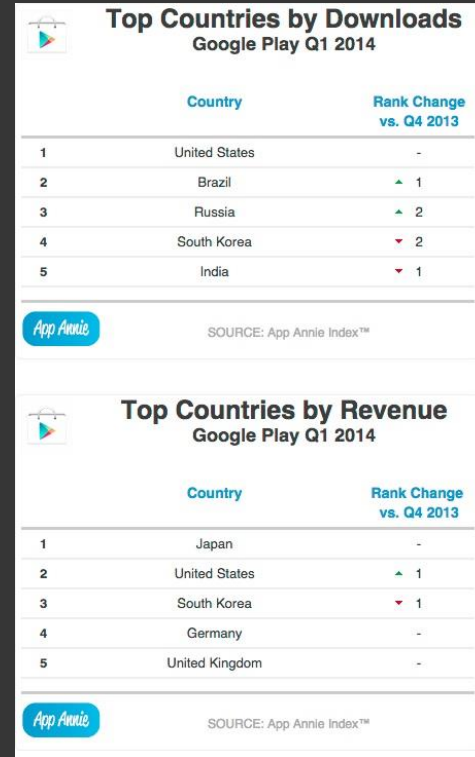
Top Countries by Downloads
Google Play Q1 2014

| | Country | Rank Change vs. Q4 2013 |
|---|---|---|
| 1 | United States | - |
| 2 | Brazil | ▲ 1 |
| 3 | Russia | ▲ 2 |
| 4 | South Korea | ▼ 2 |
| 5 | India | ▼ 1 |

App Annie

SOURCE: App Annie Index™

Top Countries by Revenue
Google Play Q1 2014

| | Country | Rank Change vs. Q4 2013 |
|---|---|---|
| 1 | Japan | - |
| 2 | United States | ▲ 1 |
| 3 | South Korea | ▼ 1 |
| 4 | Germany | - |
| 5 | United Kingdom | - |

App Annie

SOURCE: App Annie Index™